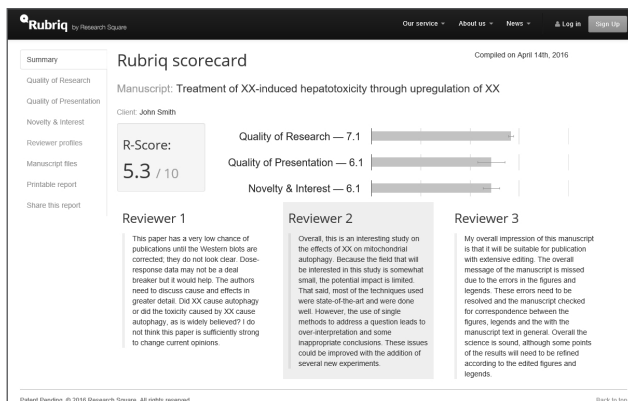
Rubriq by Research Square

Our service ▾ About us ▾ News ▾ Log in Sign Up

Summary
Quality of Research
Quality of Presentation
Novelty & Interest
Reviewer profiles
Manuscript files
Printable report
Share this report

Rubriq scorecard

Compiled on April 14th, 2016

Manuscript: Treatment of XX-induced hepatotoxicity through upregulation of XX

Client: John Smith

R-Score:
5.3 / 10

Quality of Research — 7.1
Quality of Presentation — 6.1
Novelty & Interest — 6.1

Reviewer 1

This paper has a very low chance of publications until the Western blots are corrected; they do not look clear. Dose-response data may not be a deal breaker but it would help. The authors need to discuss cause and effects in greater detail. Did XX cause autophagy or did the toxicity caused by XX cause autophagy, as is widely believed? I do not think this paper is sufficiently strong to change current opinions.

Reviewer 2

Overall, this is an interesting study on the effects of XX on mitochondrial autophagy. Because the field that will be interested in this study is somewhat small, the potential impact is limited. That said, most of the techniques used were state-of-the-art and were done well. However, the use of single methods to address a question leads to over-interpretation and some inappropriate conclusions. These issues could be improved with the addition of several new experiments.

Reviewer 3

My overall impression of this manuscript is that it will be suitable for publication with extensive editing. The overall message of the manuscript is missed due to the errors in the figures and legends. These errors need to be resolved and the manuscript checked for correspondence between the figures, legends and the with the manuscript text in general. Overall the science is sound, although some points of the results will need to be refined according to the edited figures and legends.

Patent Pending. © 2016 Research Square. All rights reserved.

Back to top